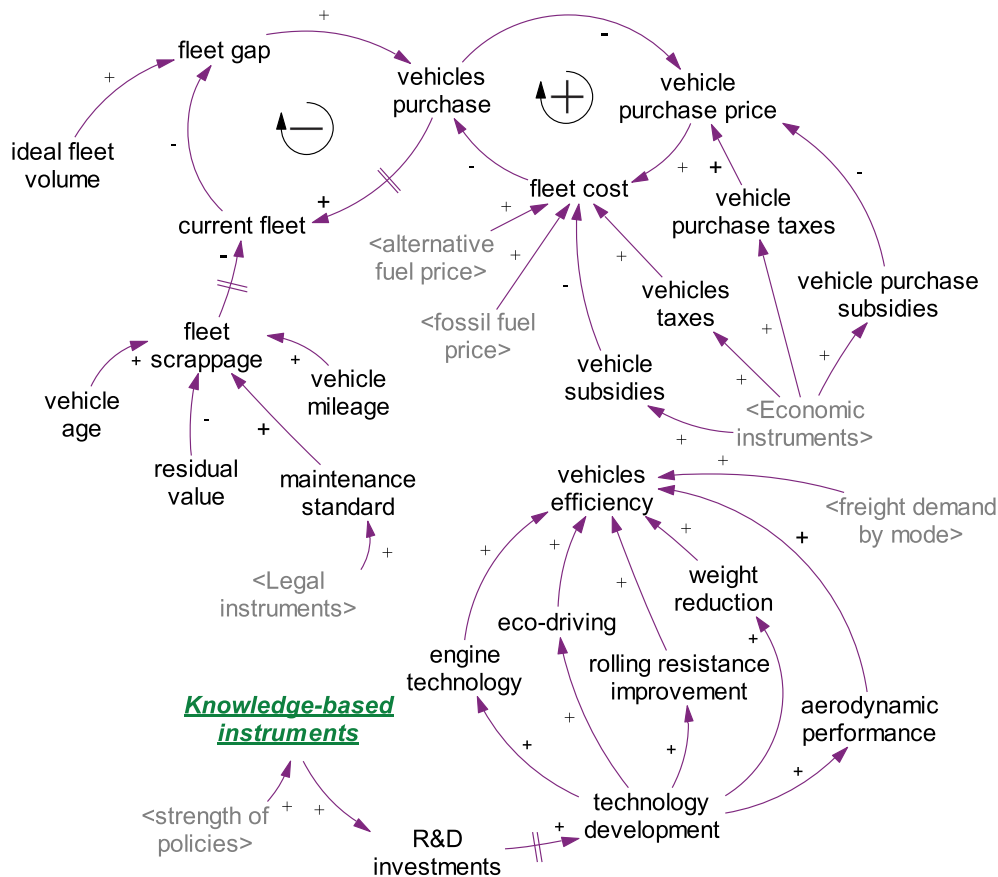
+

fleet gap

vehicles purchase

-

vehicle purchase price

+

ideal fleet volume

-

+

current fleet

-

fleet cost

+

+

vehicle purchase taxes

-

<alternative fuel price>

+

+

-

+

vehicles taxes

vehicle purchase subsidies

-

fleet scrappage

+

+

<fossil fuel price>

+

vehicle subsidies

+

+

vehicle age

vehicle mileage

-

+

<Economic instruments>

residual value

maintenance standard

+

vehicles efficiency

+

<freight demand by mode>

+

+

+

+

+

weight reduction

<Legal instruments>

+

eco-driving

+

engine technology

rolling resistance improvement

aerodynamic performance

Knowledge-based instruments

+

+

+

+

<strength of policies>

+

+

technology development

R&D investments

+